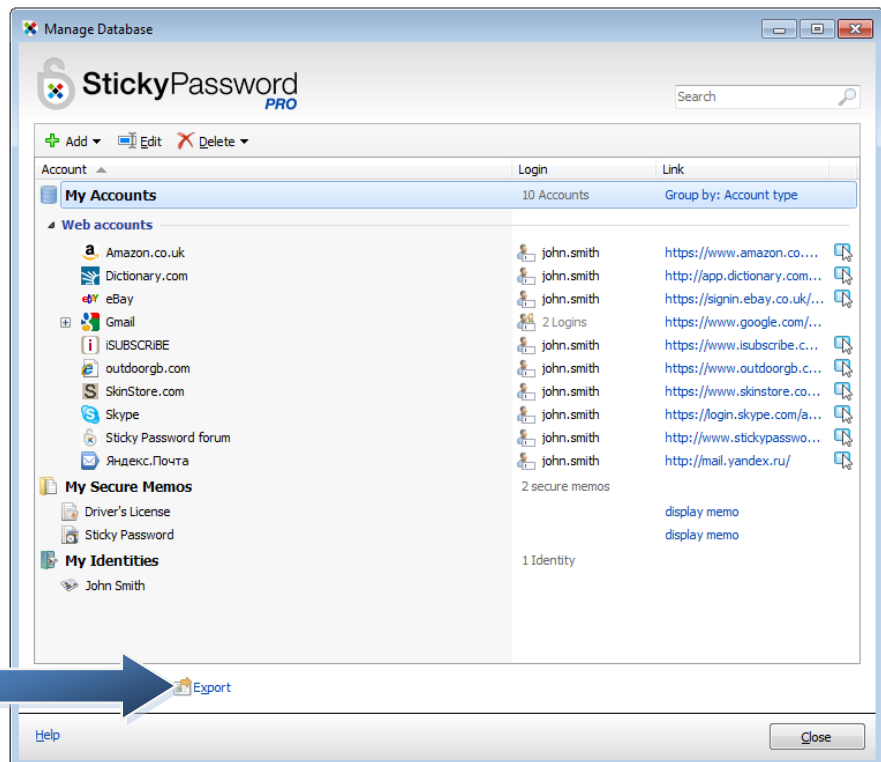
Manage Database

StickyPassword PRO

Search

Add Edit Delete

| Account | Login | Link |
|---|---|---|
| My Accounts | 10 Accounts | Group by: Account type |
| Web accounts | | |
| Amazon.co.uk | john.smith | https://www.amazon.co.... |
| Dictionary.com | john.smith | http://app.dictionary.com... |
| eBay | john.smith | https://signin.ebay.co.uk/... |
| Gmail | 2 Logins | https://www.google.com/... |
| iSUBSCRiBE | john.smith | https://www.isubscribe.c... |
| outdoorgb.com | john.smith | https://www.outdoorgb.c... |
| SkinStore.com | john.smith | https://www.skinstore.co... |
| Skype | john.smith | https://login.skype.com/a... |
| Sticky Password forum | john.smith | http://www.stickypasswo... |
| Яндекс.Почта | john.smith | http://mail.yandex.ru/ |
| My Secure Memos | 2 secure memos | |
| Driver's License | | display memo |
| Sticky Password | | display memo |
| My Identities | 1 Identity | |
| John Smith | | |

Export

Help

Close